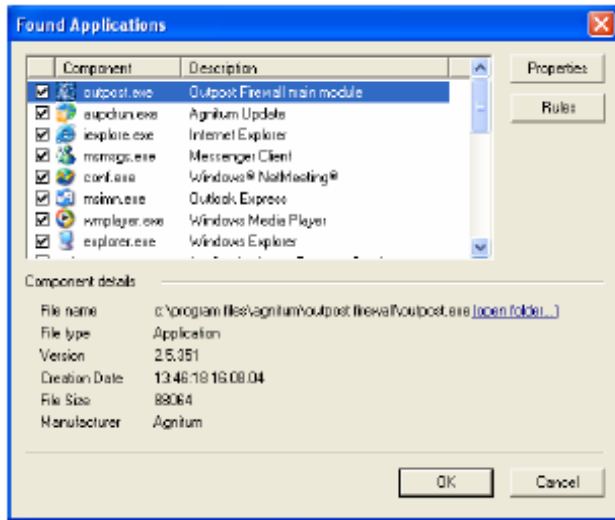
Found Applications

| | Component | Description |
|---|---|---|
| ☑ | outpost.exe | Outpost Firewall main module |
| ☑ | aupdrun.exe | Agnitum Update |
| ☑ | iexplore.exe | Internet Explorer |
| ☑ | msmsgs.exe | Messenger Client |
| ☑ | conf.exe | Windows® NetMeeting® |
| ☑ | msimn.exe | Outlook Express |
| ☑ | wmplayer.exe | Windows Media Player |
| ☑ | explorer.exe | Windows Explorer |

Properties

Rules

Component details

File name c:\program files\agnitum\outpost firewall\outpost.exe (open folder...)
File type Application
Version 2.5.351
Creation Date 13:46:18 16.08.04
File Size 88064
Manufacturer Agnitum

OK

Cancel